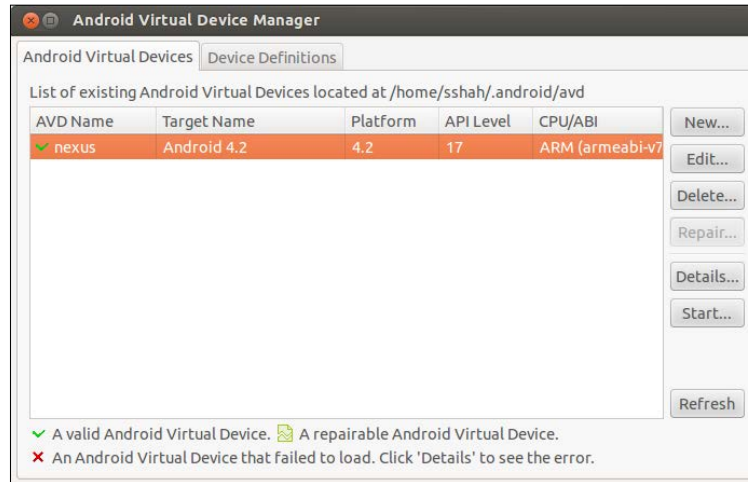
Android Virtual Device Manager

Android Virtual Devices | Device Definitions

List of existing Android Virtual Devices located at /home/sshah/.android/avd

| AVD Name | Target Name | Platform | API Level | CPU/ABI |
|---|---|---|---|---|
| ✓ nexus | Android 4.2 | 4.2 | 17 | ARM (armeabi-v7 |

New...
Edit...
Delete...
Repair...
Details...
Start...
Refresh

✓ A valid Android Virtual Device. A repairable Android Virtual Device.
✗ An Android Virtual Device that failed to load. Click 'Details' to see the error.